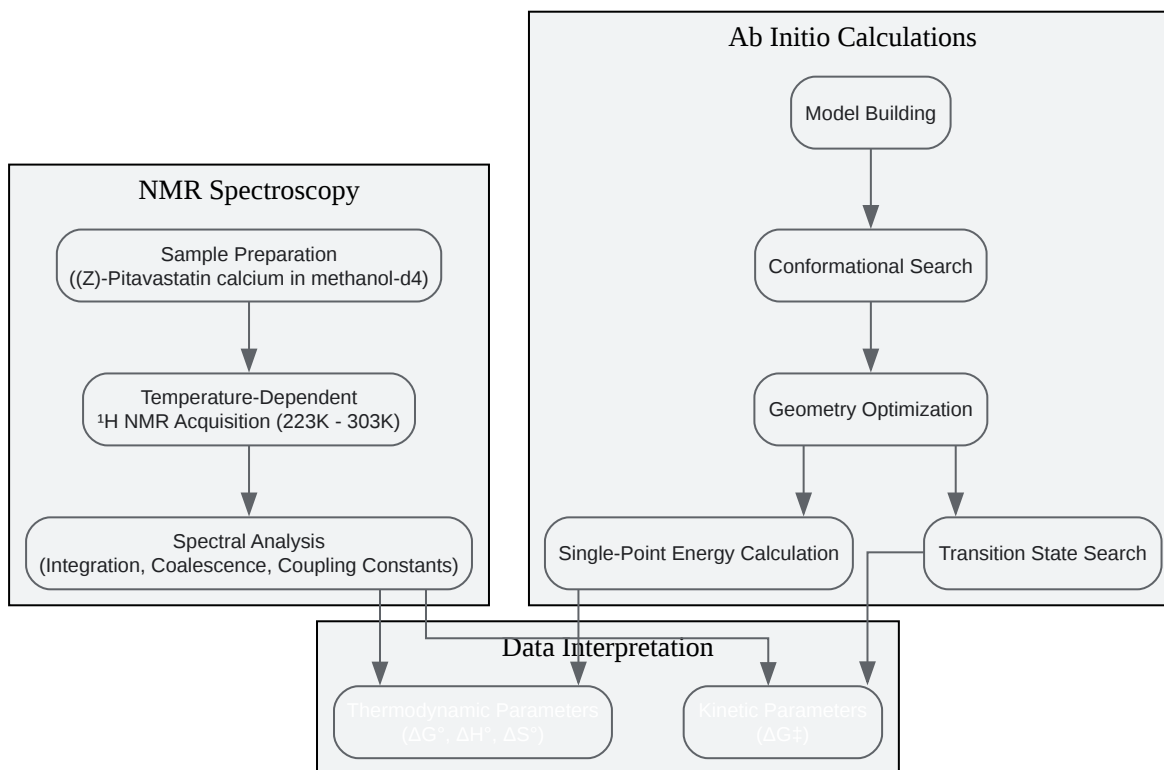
Ab Initio Calculations

Model Building

Conformational Search

Geometry Optimization

Single-Point Energy Calculation

Transition State Search

NMR Spectroscopy

Sample Preparation ((Z)-Pitavastatin calcium in methanol-d4)

Temperature-Dependent ¹H NMR Acquisition (223K - 303K)

Spectral Analysis (Integration, Coalescence, Coupling Constants)

Data Interpretation

Thermodynamic Parameters (ΔG°, ΔH°, ΔS°)

Kinetic Parameters (ΔG‡)